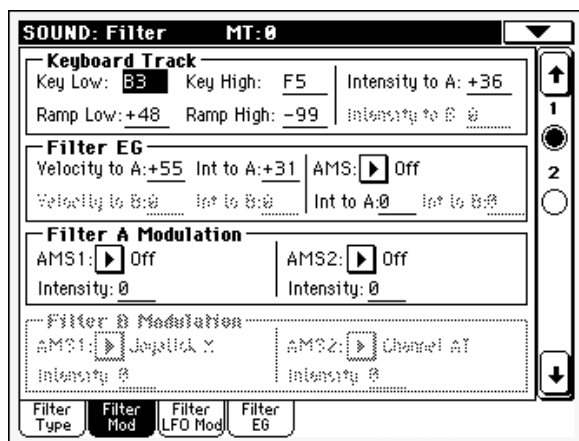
SOUND: Filter MT:0

Keyboard Track
Key Low: B3 Key High: F5 Intensity to A: +36
Ramp Low: +48 Ramp High: -99 Intensity to B: 0

Filter EG
Velocity to A: +55 Int to A: +31 AMS: Off
Velocity to B: 0 Int to B: 0 Int to A: 0 Int to B: 0

Filter A Modulation
AMS1: Off AMS2: Off
Intensity: 0 Intensity: 0

Filter B Modulation
AMS1: JoyStick Y AMS2: Channel AT
Intensity: 0 Intensity: 0

1
2

Filter Type | Filter Mod | Filter LFO Mod | Filter EG